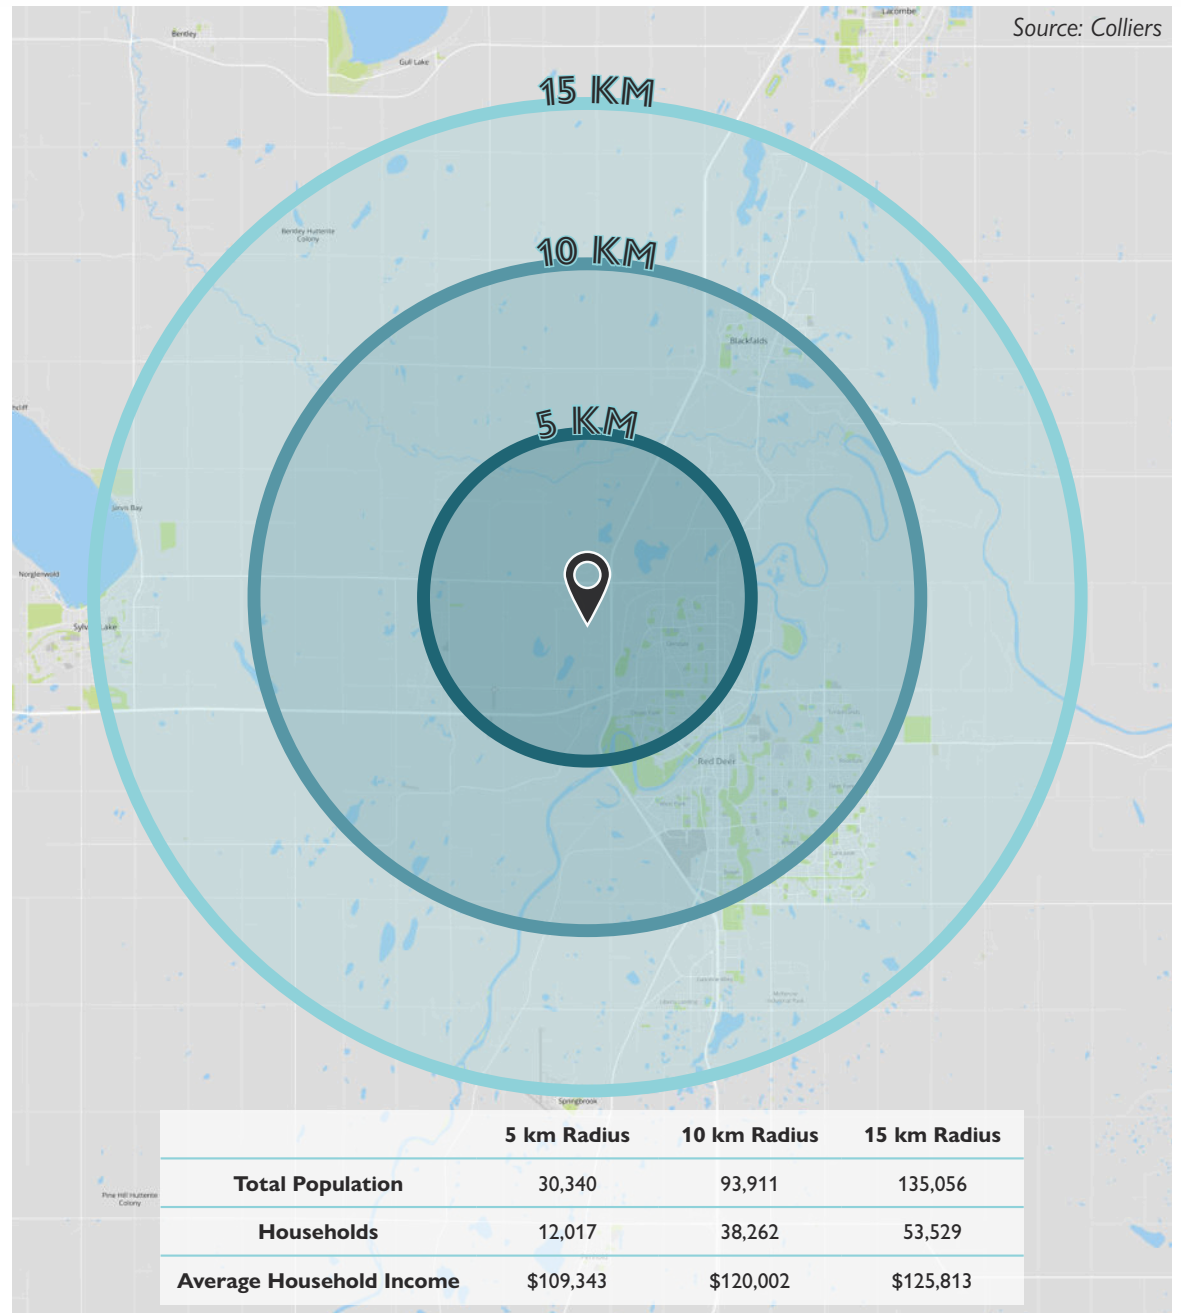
Source: Colliers

Lacombe
Bentley
Gull Lake
Bentley Hutterite Colony
Blackfalds
Jarvis Bay
Norglenwold
Sylvan Lake
Red Deer
Springbrook
Pine Hill Hutterite Colony

15 KM
10 KM
5 KM

| | 5 km Radius | 10 km Radius | 15 km Radius |
|---|---|---|---|
| Total Population | 30,340 | 93,911 | 135,056 |
| Households | 12,017 | 38,262 | 53,529 |
| Average Household Income | $109,343 | $120,002 | $125,813 |